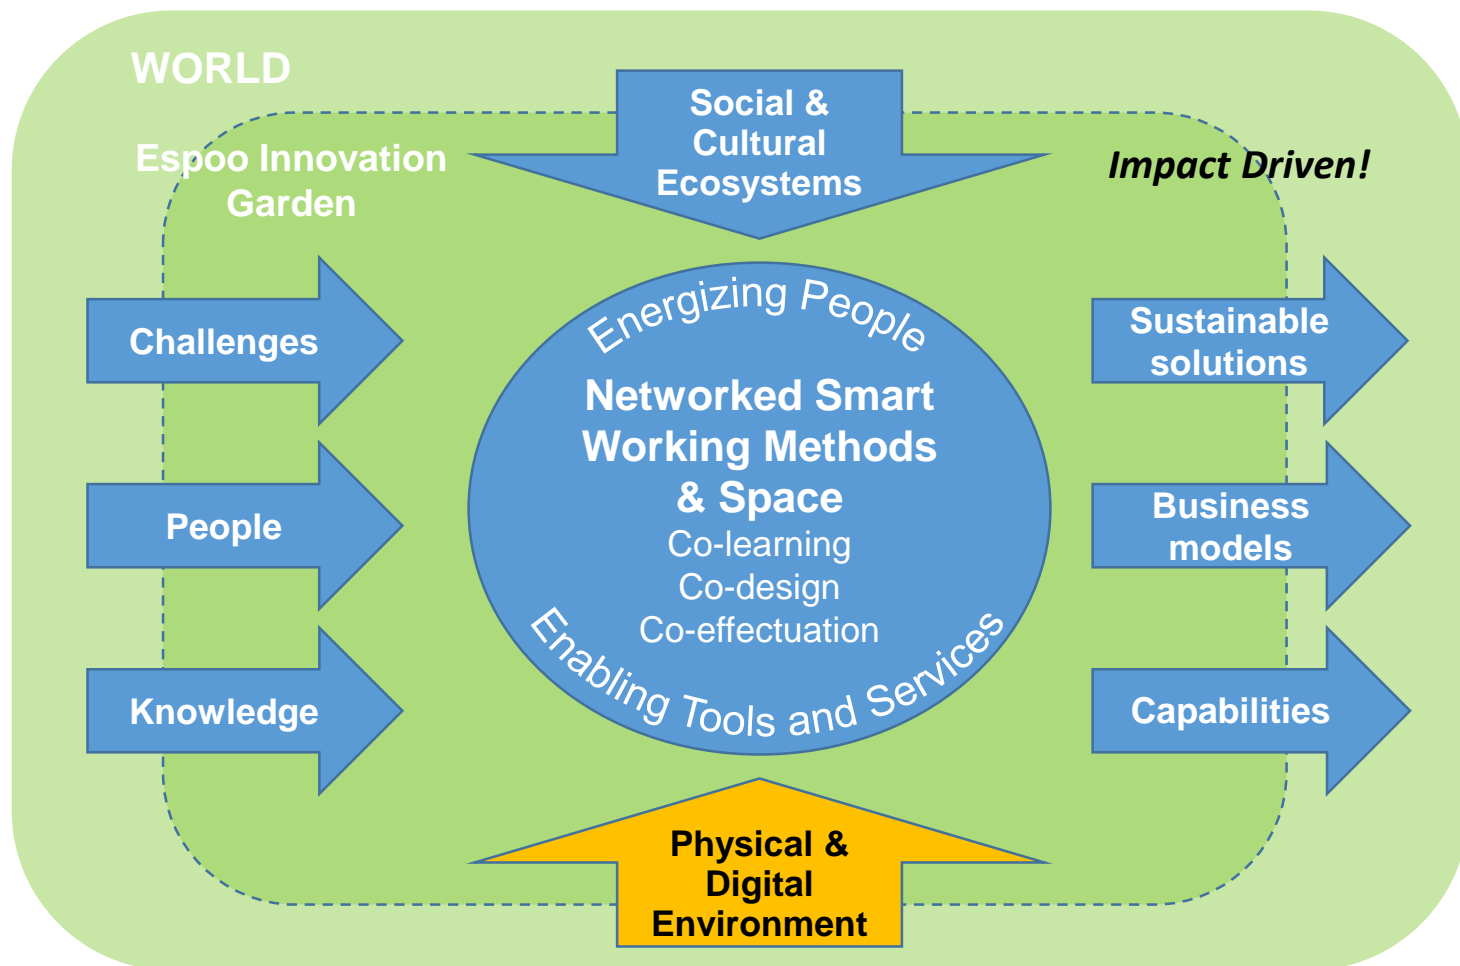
WORLD

Social & Cultural Ecosystems

Espoo Innovation Garden

Impact Driven!

Challenges

People

Knowledge

Energizing People

Networked Smart Working Methods & Space

Co-learning
Co-design
Co-effectuation

Enabling Tools and Services

Sustainable solutions

Business models

Capabilities

Physical & Digital Environment